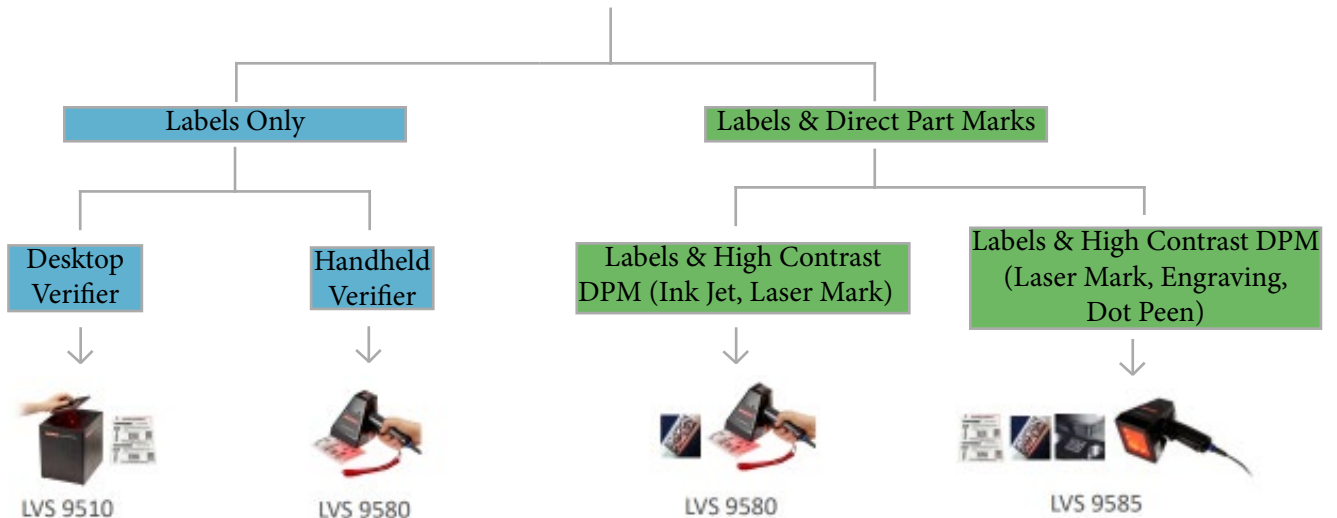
Labels Only

Labels & Direct Part Marks

Desktop Verifier

Handheld Verifier

Labels & High Contrast DPM (Ink Jet, Laser Mark)

Labels & High Contrast DPM (Laser Mark, Engraving, Dot Peen)

LVS 9510

LVS 9580

LVS 9580

LVS 9585